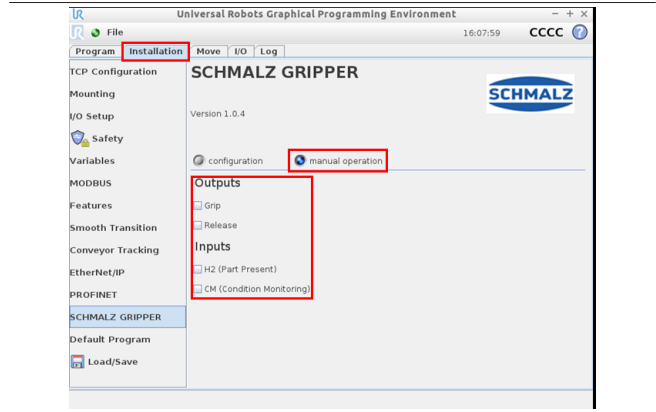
Universal Robots Graphical Programming Environment

File

16:07:59 CCCC

Program Installation Move I/O Log

TCP Configuration
Mounting
I/O Setup
Safety
Variables
MODBUS
Features
Smooth Transition
Conveyor Tracking
EtherNet/IP
PROFINET
SCHMALZ GRIPPER
Default Program
Load/Save

SCHMALZ GRIPPER

SCHMALZ

Version 1.0.4

configuration manual operation

Outputs

Grip

Release

Inputs

H2 (Part Present)

CM (Condition Monitoring)